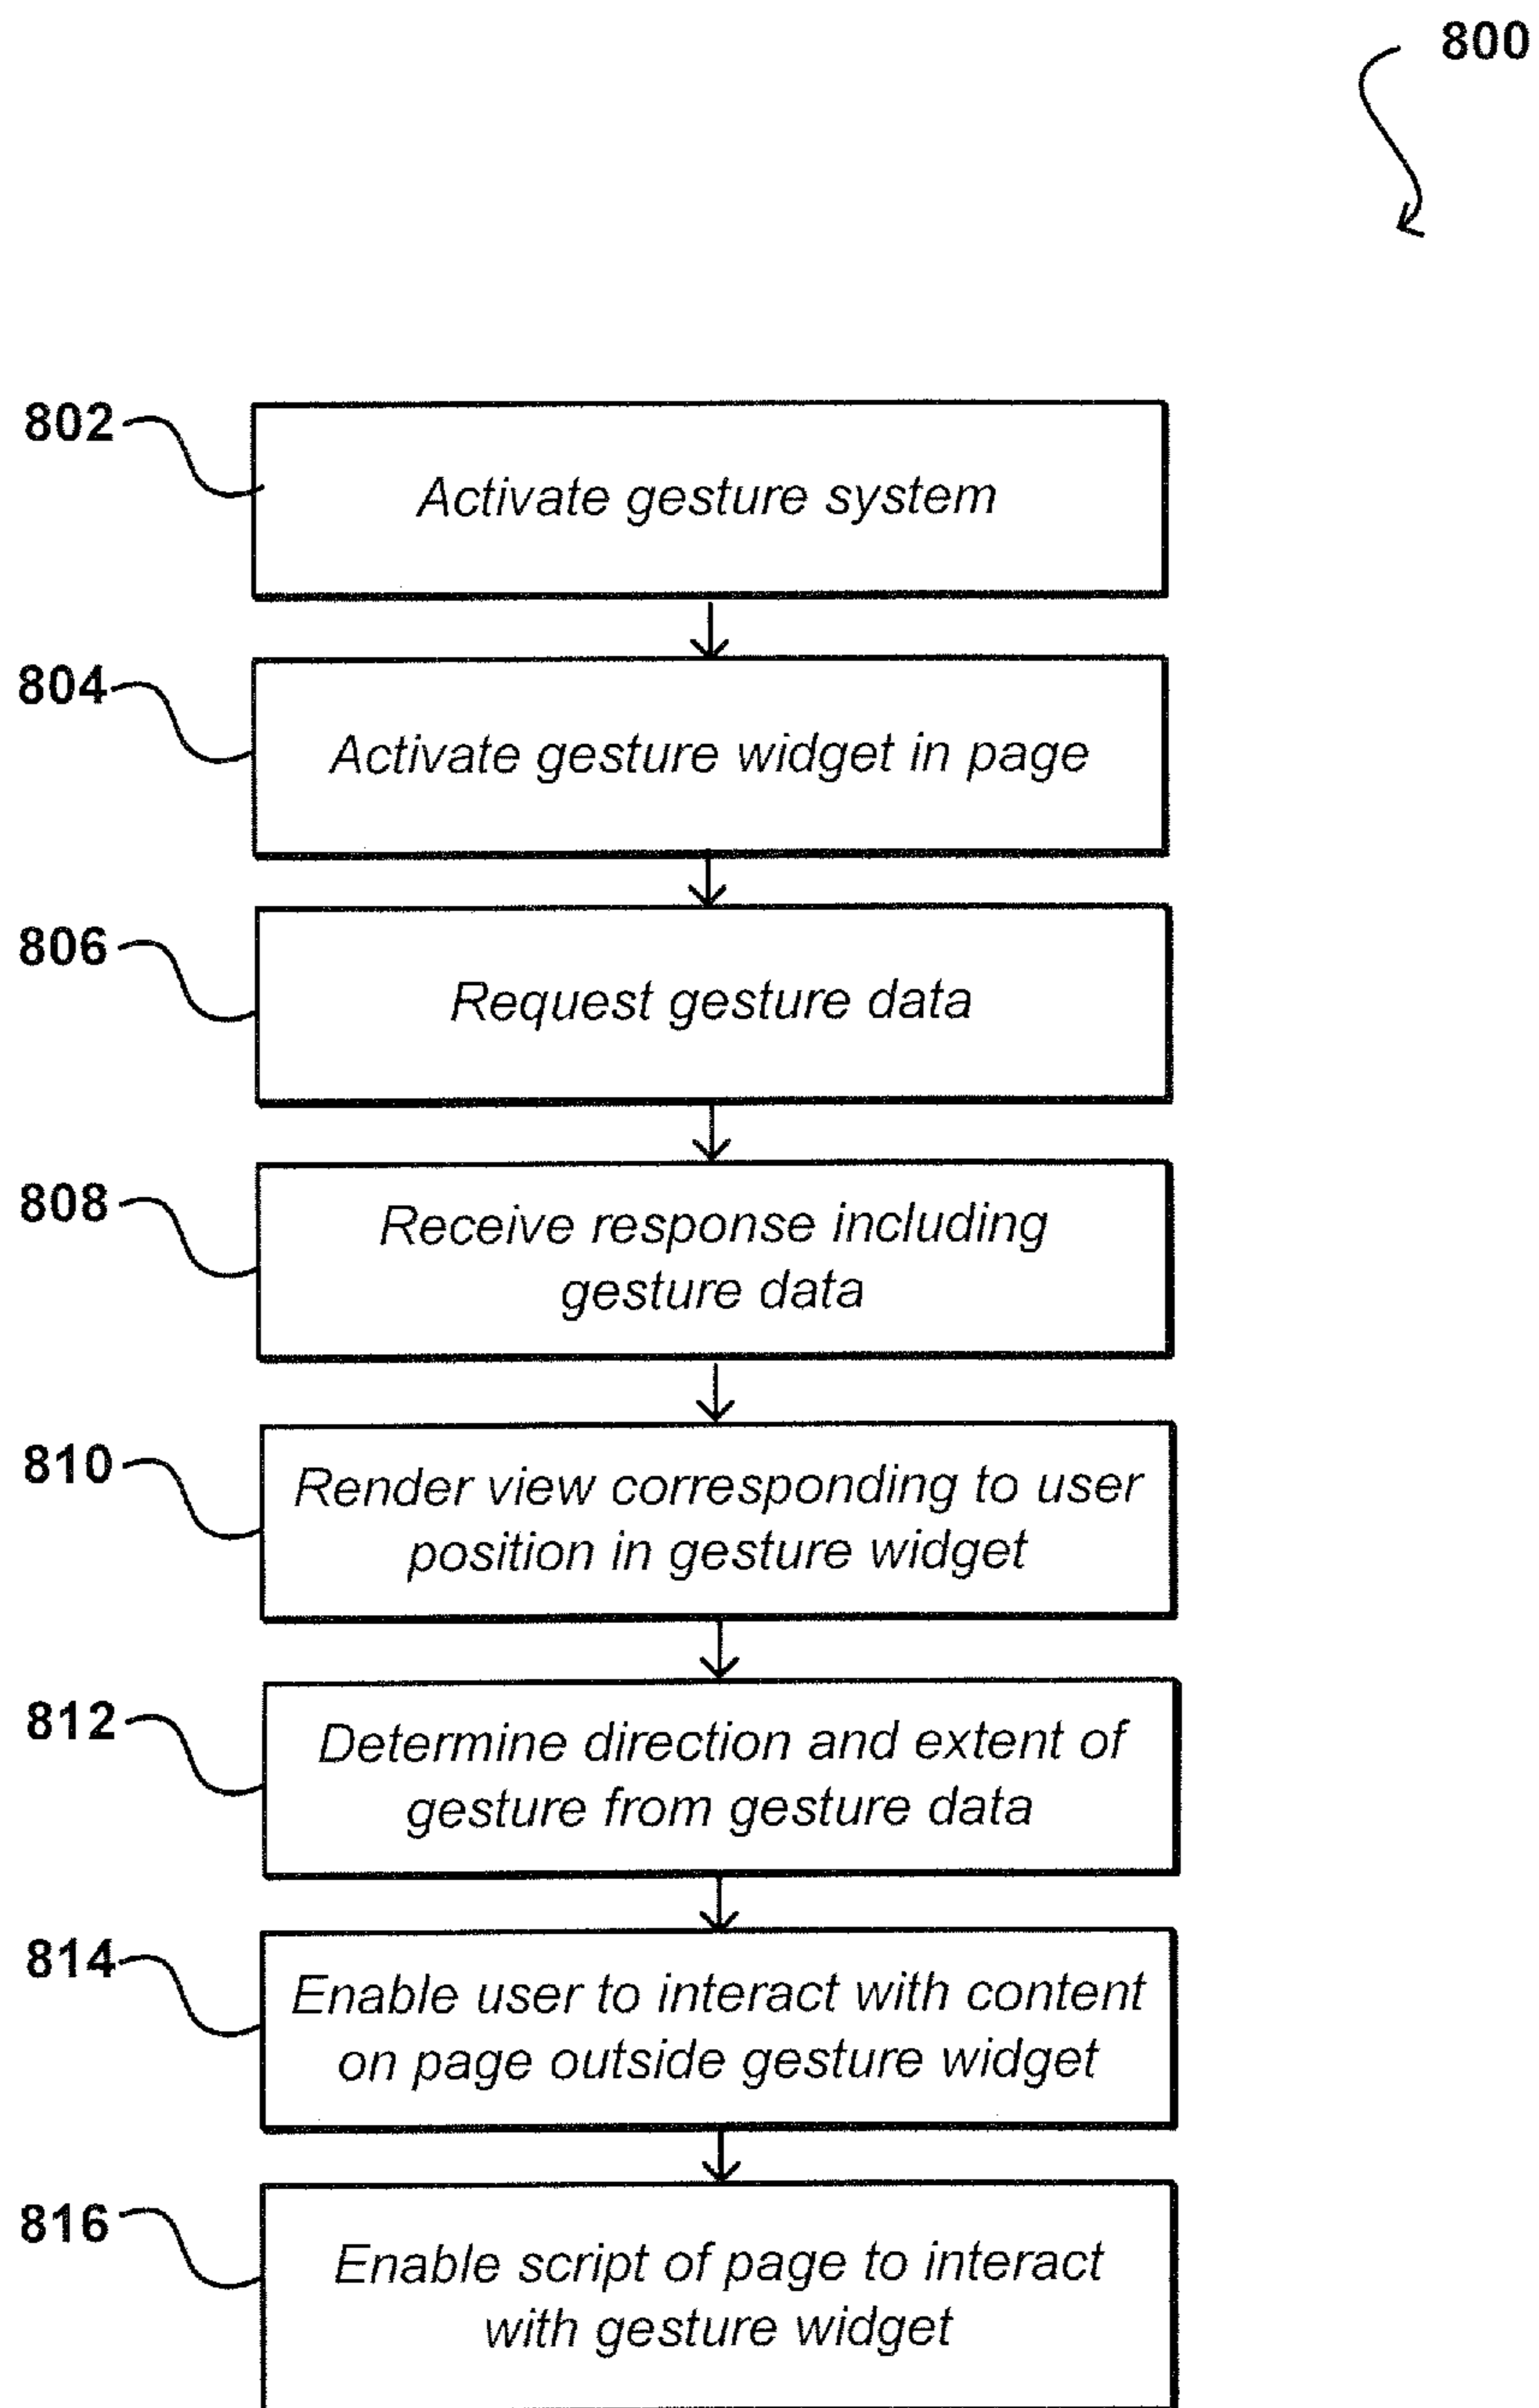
800

802

Activate gesture system

804

Activate gesture widget in page

806

Request gesture data

808

Receive response including gesture data

810

Render view corresponding to user position in gesture widget

812

Determine direction and extent of gesture from gesture data

814

Enable user to interact with content on page outside gesture widget

816

Enable script of page to interact with gesture widget